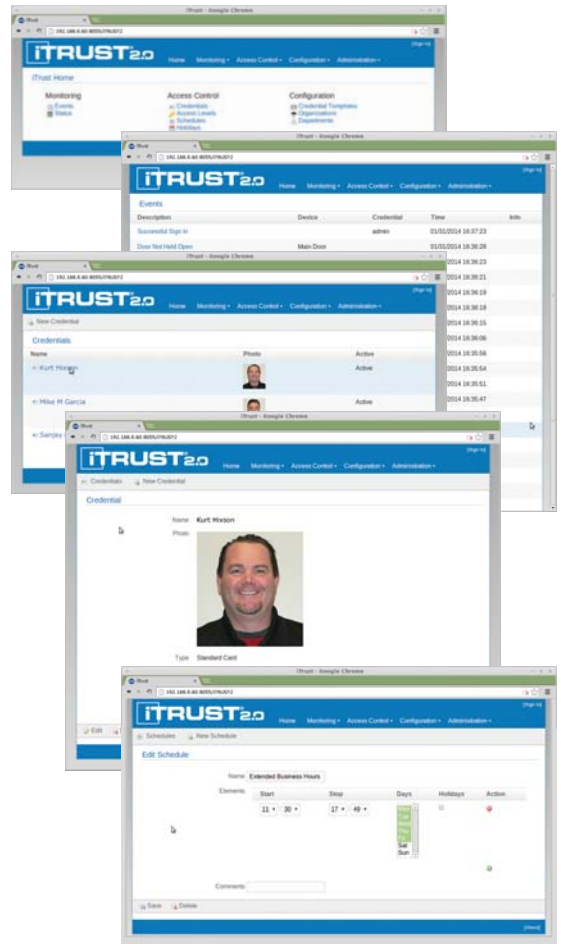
iTrust - Google Chrome

iTRUST2.0

Home Monitoring Access Control Configuration Administration

Sign out

iTrust Home

Monitoring
Events
Status

Access Control
Credentials
Access Levels
Schedules
Holidays

Configuration
Credential Templates
Organizations
Departments

iTrust - Google Chrome

iTRUST2.0

Home Monitoring Access Control Configuration Administration

Events

| Description | Device | Credential | Time | Info |
|---|---|---|---|---|
| Successful Sign In | | admin | 01/01/2014 16:37:23 | |
| Door Not Held Open | Main Door | | 01/01/2014 16:36:28 | |
| | | | 01/01/2014 16:36:23 | |
| | | | 01/01/2014 16:36:21 | |
| | | | 01/01/2014 16:36:19 | |
| | | | 01/01/2014 16:36:18 | |
| | | | 01/01/2014 16:36:15 | |
| | | | 01/01/2014 16:36:06 | |
| | | | 01/01/2014 16:35:56 | |
| | | | 01/01/2014 16:35:54 | |
| | | | 01/01/2014 16:35:51 | |
| | | | 01/01/2014 16:35:47 | |

iTrust - Google Chrome

iTRUST2.0

Home Monitoring Access Control Configuration Administration

New Credential

Credentials

| Name | Photo | Active |
|---|---|---|
| Kurt Hixson | | Active |
| Mike M Garcia | | Active |
| Sanjay | | |

iTrust - Google Chrome

iTRUST2.0

Home Monitoring Access Control Configuration Administration

Credentials New Credential

Credential

Name Kurt Hixson
Photo

Type Standard Card

Edit

iTrust - Google Chrome

iTRUST2.0

Home Monitoring Access Control Configuration Administration

Schedules New Schedule

Edit Schedule

Name Extended Business Hours

Elements

| Start | Stop | Days | Holidays | Action |
|---|---|---|---|---|
| 11 : 30 | 17 : 49 | Sat Sun | | |

Comments

Save Delete